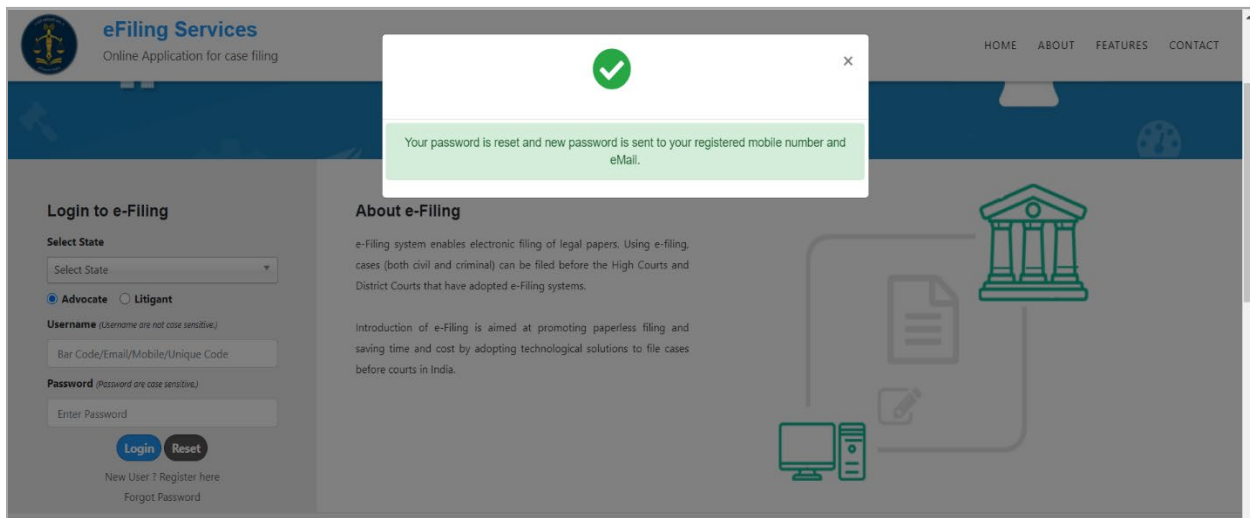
eFiling Services
Online Application for case filing

HOME ABOUT FEATURES CONTACT

×

Your password is reset and new password is sent to your registered mobile number and eMail.

Login to e-Filing

Select State

Select State

Advocate Litigant

Username (Username are not case sensitive.)

Bar Code/Email/Mobile/Unique Code

Password (Password are case sensitive.)

Enter Password

Login Reset

New User ? Register here

Forgot Password

About e-Filing

e-Filing system enables electronic filing of legal papers. Using e-filing, cases (both civil and criminal) can be filed before the High Courts and District Courts that have adopted e-Filing systems.

Introduction of e-Filing is aimed at promoting paperless filing and saving time and cost by adopting technological solutions to file cases before courts in India.